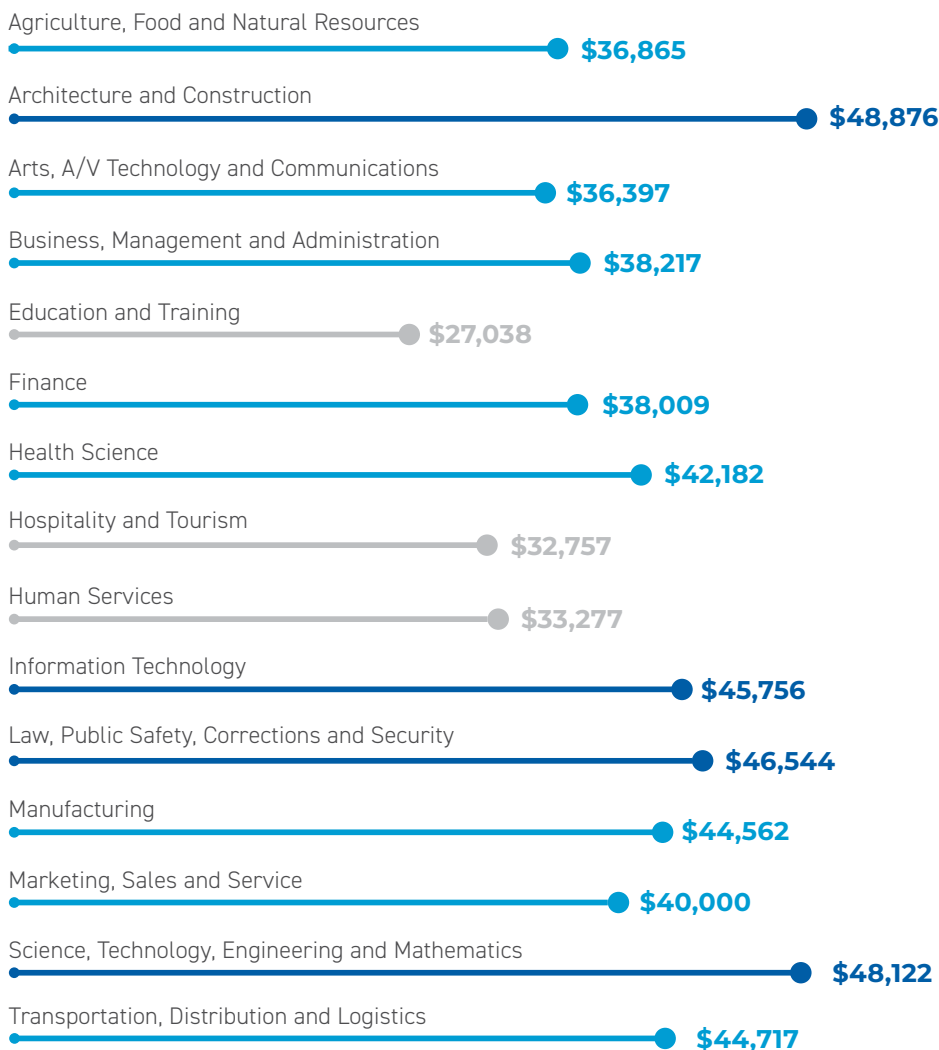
Agriculture, Food and Natural Resources
$36,865

Architecture and Construction
$48,876

Arts, A/V Technology and Communications
$36,397

Business, Management and Administration
$38,217

Education and Training
$27,038

Finance
$38,009

Health Science
$42,182

Hospitality and Tourism
$32,757

Human Services
$33,277

Information Technology
$45,756

Law, Public Safety, Corrections and Security
$46,544

Manufacturing
$44,562

Marketing, Sales and Service
$40,000

Science, Technology, Engineering and Mathematics
$48,122

Transportation, Distribution and Logistics
$44,717